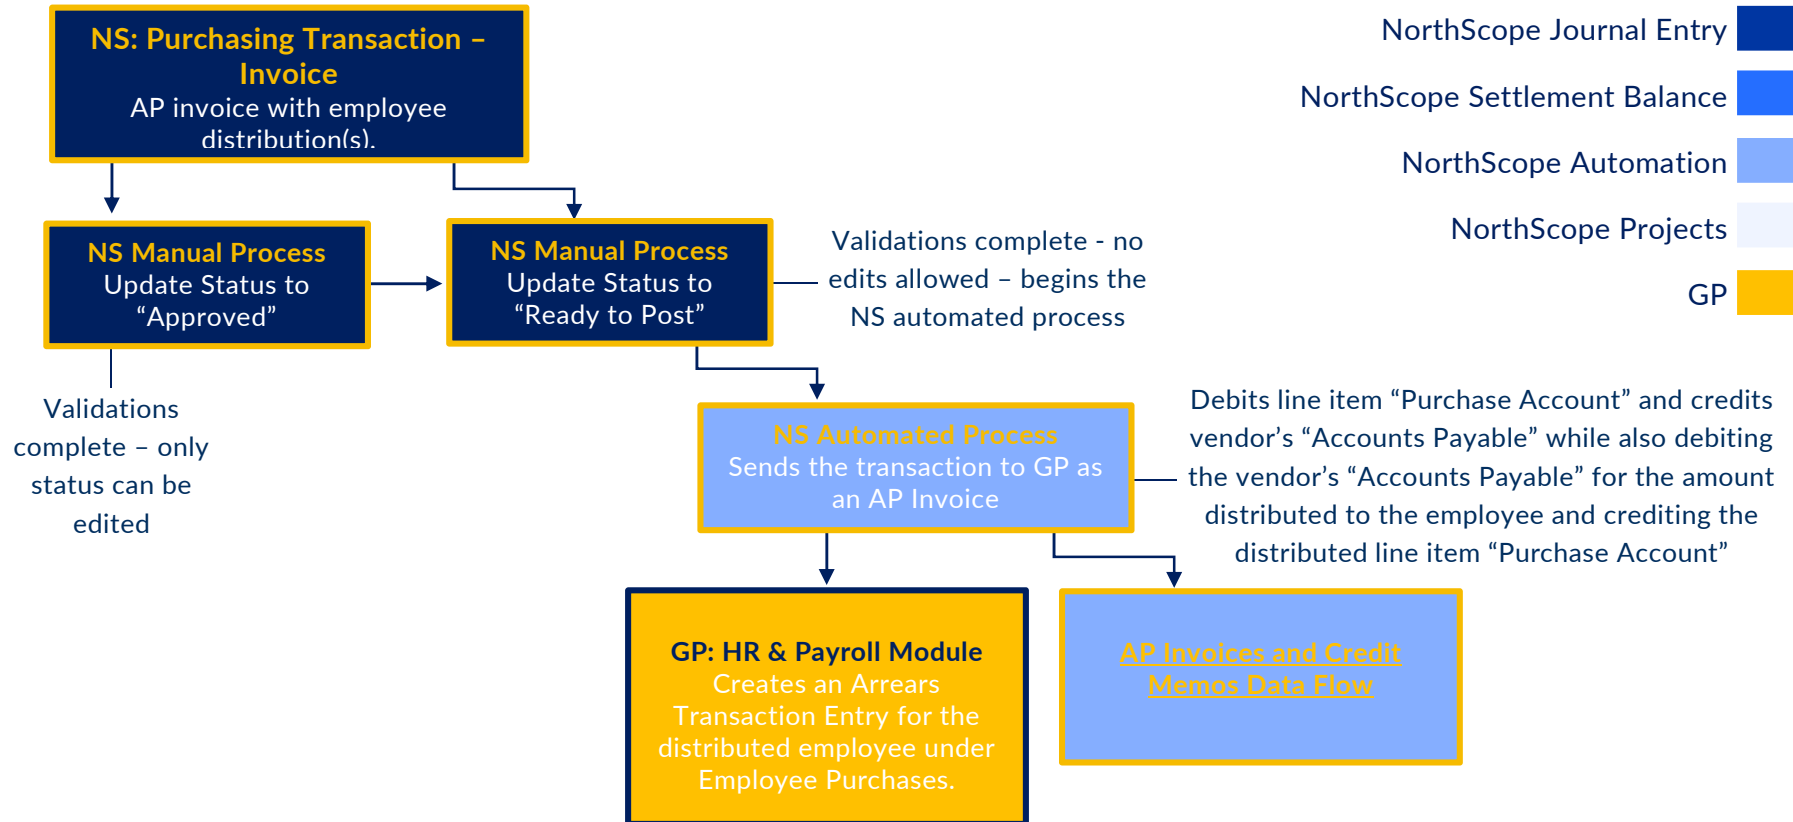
NS: Purchasing Transaction – Invoice
AP invoice with employee distribution(s).

NorthScope Journal Entry

NorthScope Settlement Balance

NorthScope Automation

NorthScope Projects

GP

NS Manual Process
Update Status to "Approved"

NS Manual Process
Update Status to "Ready to Post"

Validations complete - no edits allowed – begins the NS automated process

Validations complete – only status can be edited

NS Automated Process
Sends the transaction to GP as an AP Invoice

Debits line item "Purchase Account" and credits vendor's "Accounts Payable" while also debiting the vendor's "Accounts Payable" for the amount distributed to the employee and crediting the distributed line item "Purchase Account"

GP: HR & Payroll Module
Creates an Arrears Transaction Entry for the distributed employee under Employee Purchases.

AP Invoices and Credit Memos Data Flow